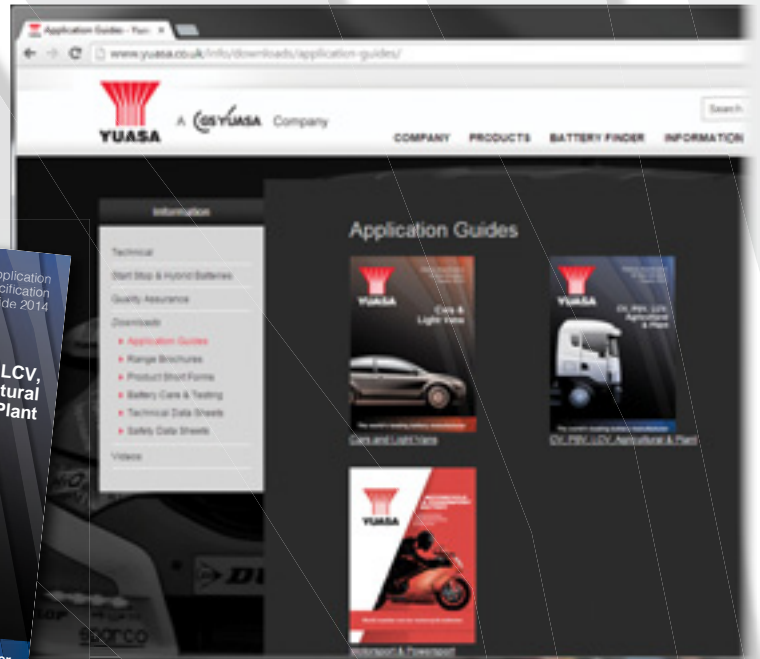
Application Guides - Yua ×

www.yuasa.co.uk/info/downloads/application-guides/

YUASA A GS YUASA Company

Search

COMPANY PRODUCTS BATTERY FINDER INFORMATION

Information

Technical

Start Stop & Hybrid Batteries

Quality Assurance

Downloads

Application Guides

Range Brochures

Product Short Forms

Battery Care & Testing

Technical Data Sheets

Safety Data Sheets

Videos

Application Guides

YUASA

Cars & Light Vans

Cars and Light Vans

YUASA

CV, PSV, LCV, Agricultural & Plant

CV, PSV, LCV, Agricultural & Plant

YUASA

Motorsport & Powersport

pplication
ecification
ide 2014

LCV,
tural
Plant

sparco